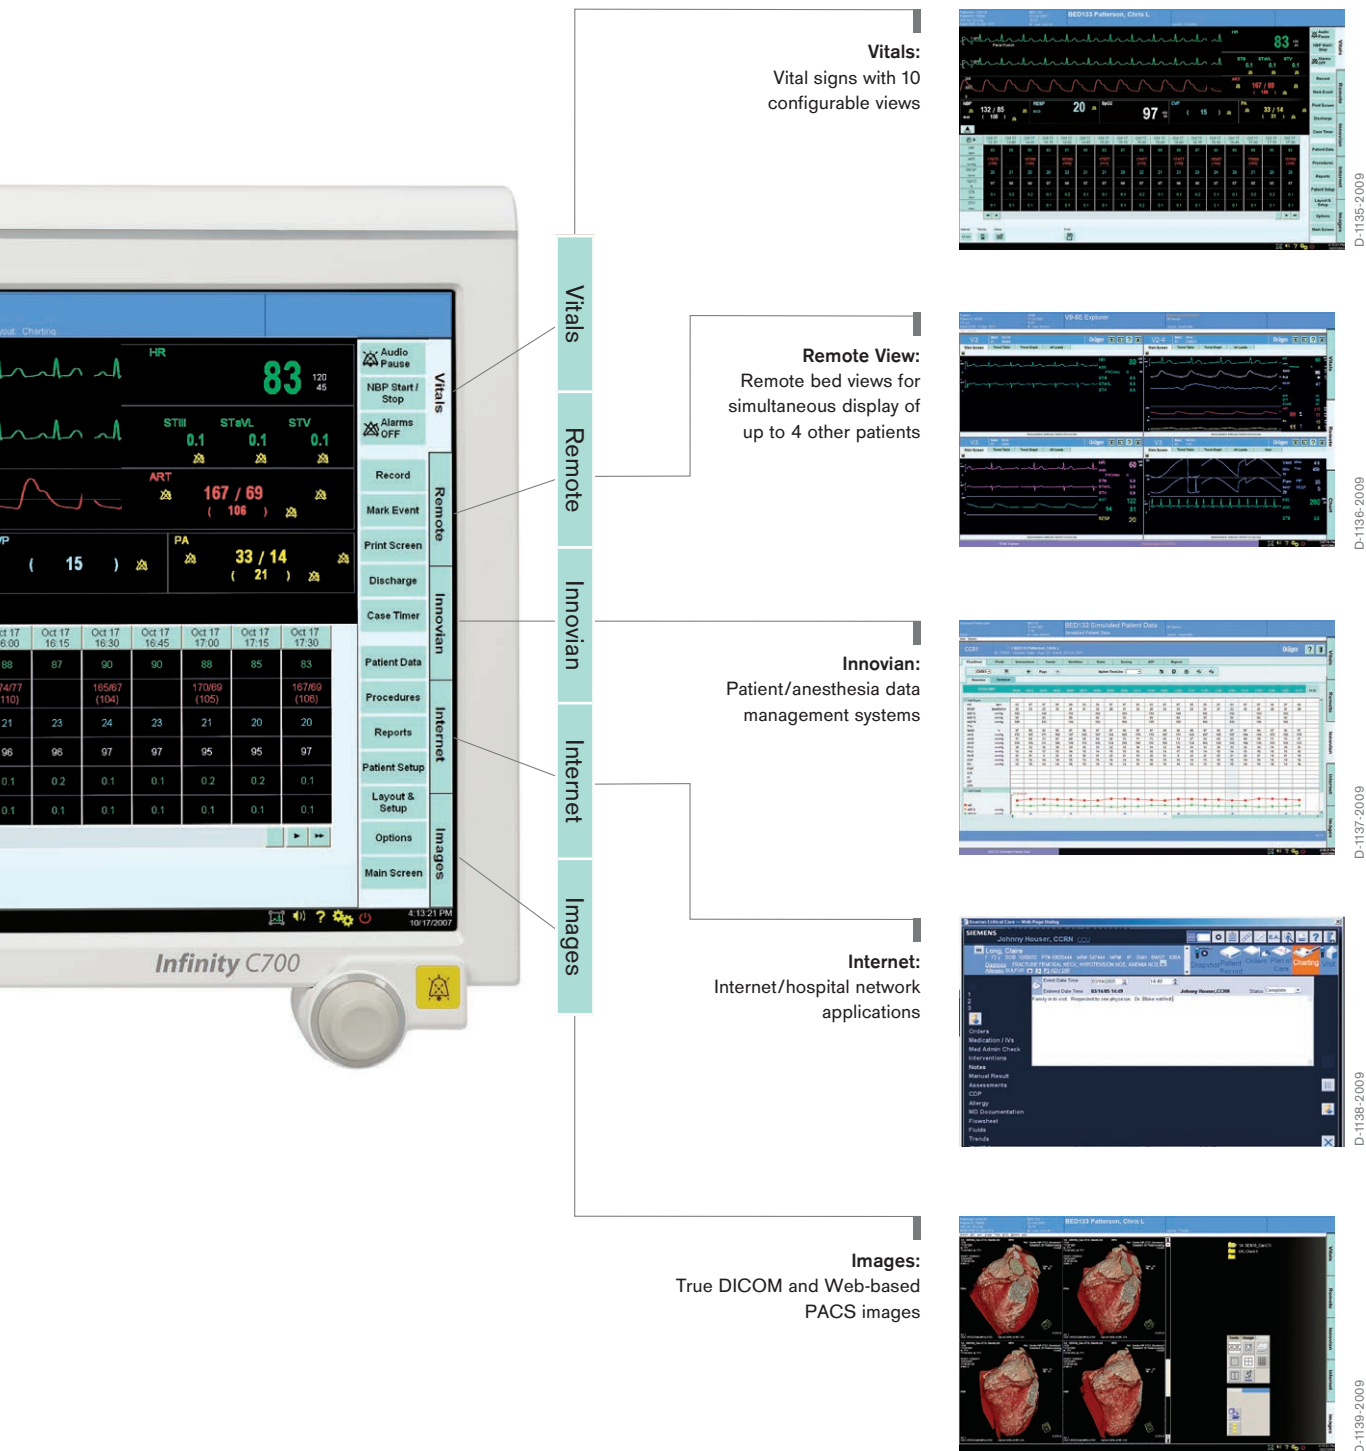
Vitals:
Vital signs with 10 configurable views

Remote View:
Remote bed views for simultaneous display of up to 4 other patients

Innovian:
Patient/anesthesia data management systems

Internet:
Internet/hospital network applications

Images:
True DICOM and Web-based PACS images

D-1135-2009
D-1136-2009
D-1137-2009
D-1138-2009
D-1139-2009

Vitals
Remote
Innovian
Internet
Images

HR
83
120
45
STII
STaVL
STV
0.1
0.1
0.1
ART
167 / 69
( 106 )
( 15 )
PA
33 / 14
( 21 )

Audio Pause
NBP Start / Stop
Alarms OFF
Record
Mark Event
Print Screen
Discharge
Case Timer
Patient Data
Procedures
Reports
Patient Setup
Layout & Setup
Options
Main Screen

| Oct 17 16:00 | Oct 17 16:15 | Oct 17 16:30 | Oct 17 16:45 | Oct 17 17:00 | Oct 17 17:15 | Oct 17 17:30 |
|---|---|---|---|---|---|---|
| 88 | 87 | 90 | 90 | 88 | 85 | 83 |
| 174/77 (110) | | 165/67 (104) | | 170/69 (105) | | 167/69 (106) |
| 21 | 23 | 24 | 23 | 21 | 20 | 20 |
| 96 | 96 | 97 | 97 | 95 | 95 | 97 |
| 0.1 | 0.2 | 0.1 | 0.1 | 0.2 | 0.2 | 0.1 |
| 0.1 | 0.1 | 0.1 | 0.1 | 0.1 | 0.1 | 0.1 |

4:13:21 PM
10/17/2007

Infinity C700

BED133 Patterson, Chris L
SIEMENS
Johnny Houser, CCRN